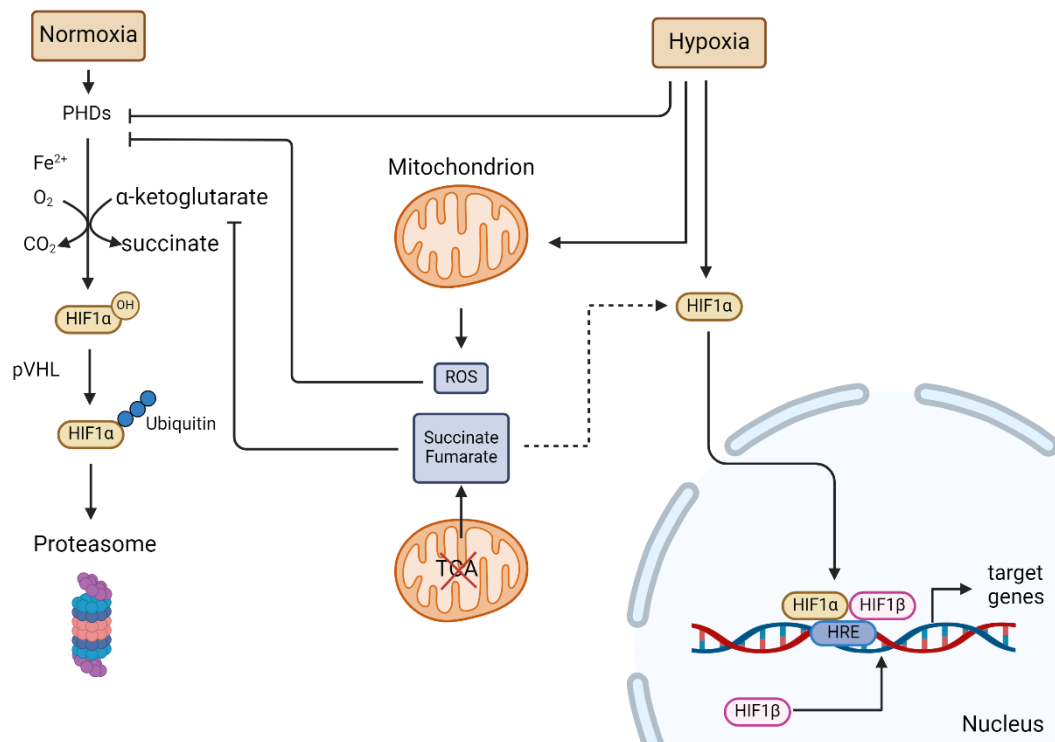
Normoxia

Hypoxia

PHDs

$Fe^{2+}$

$O_2$

α-ketoglutarate

$CO_2$

succinate

Mitochondrion

HIF1α OH

HIF1α

pVHL

ROS

HIF1α

Ubiquitin

Succinate Fumarate

Proteasome

TCA

target genes

HIF1α

HIF1β

HRE

HIF1β

Nucleus